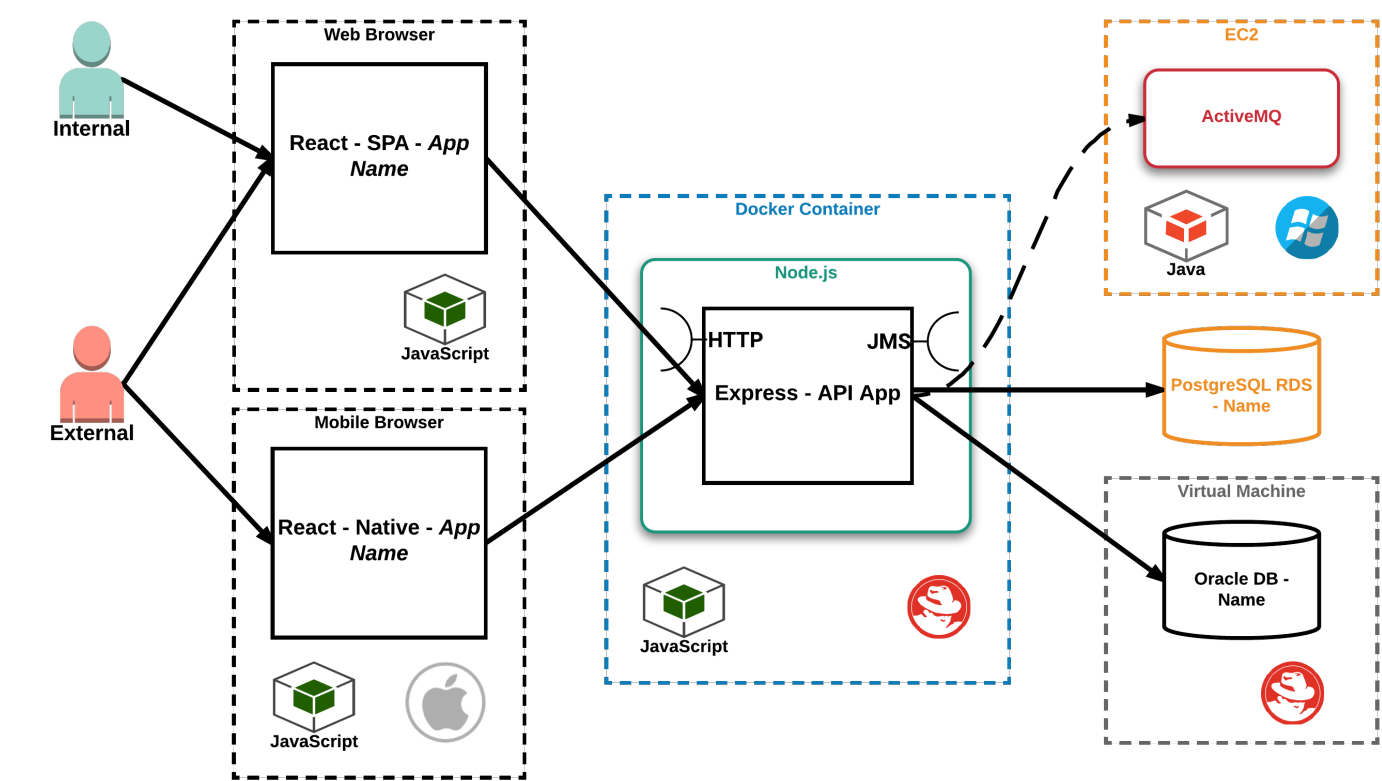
Internal

External

Web Browser

React - SPA - *App Name*

JavaScript

Mobile Browser

React - Native - *App Name*

JavaScript

Docker Container

Node.js

HTTP

JMS

Express - API App

JavaScript

EC2

ActiveMQ

Java

PostgreSQL RDS - Name

Virtual Machine

Oracle DB - Name